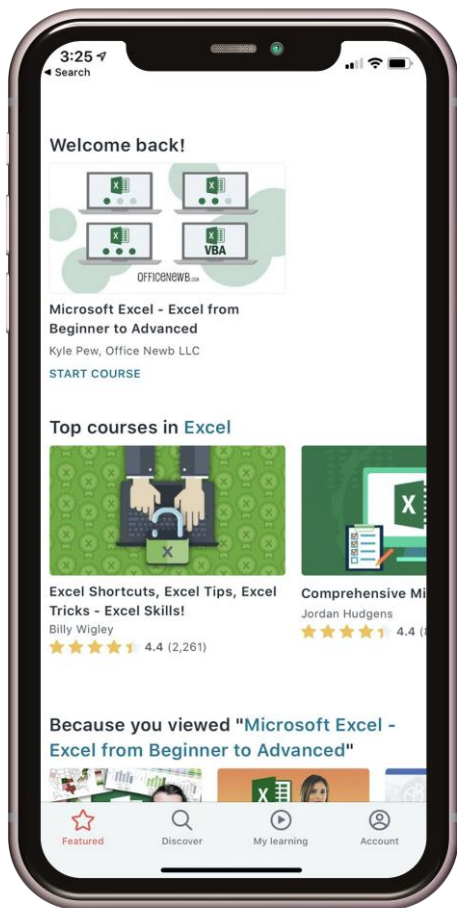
3:25
◂ Search

Welcome back!

X X
X VBA
OFFICENEWB.com

Microsoft Excel - Excel from Beginner to Advanced
Kyle Pew, Office Newb LLC
START COURSE

Top courses in Excel

X

Excel Shortcuts, Excel Tips, Excel Tricks - Excel Skills!
Billy Wigley
4.4 (2,261)

X

Comprehensive Mi
Jordan Hudgens
4.4 ([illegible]

Because you viewed "Microsoft Excel - Excel from Beginner to Advanced"

Featured
Discover
My learning
Account